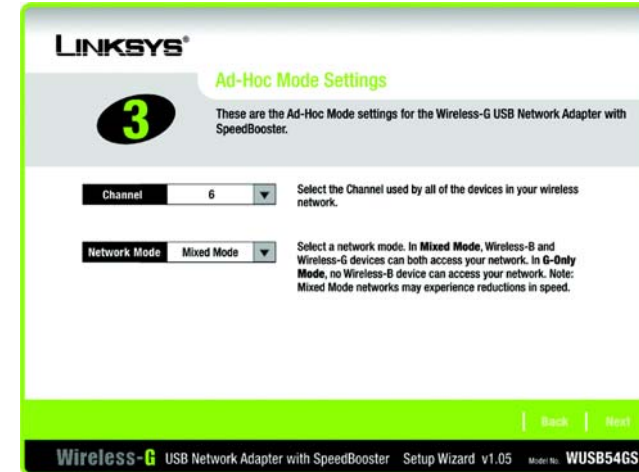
LINKSYS®

Ad-Hoc Mode Settings

3

These are the Ad-Hoc Mode settings for the Wireless-G USB Network Adapter with SpeedBooster.

Channel 6

Select the Channel used by all of the devices in your wireless network.

Network Mode Mixed Mode

Select a network mode. In **Mixed Mode**, Wireless-B and Wireless-G devices can both access your network. In **G-Only Mode**, no Wireless-B device can access your network. Note: Mixed Mode networks may experience reductions in speed.

Back | Next

Wireless-G USB Network Adapter with SpeedBooster Setup Wizard v1.05 Model No. WUSB54GS